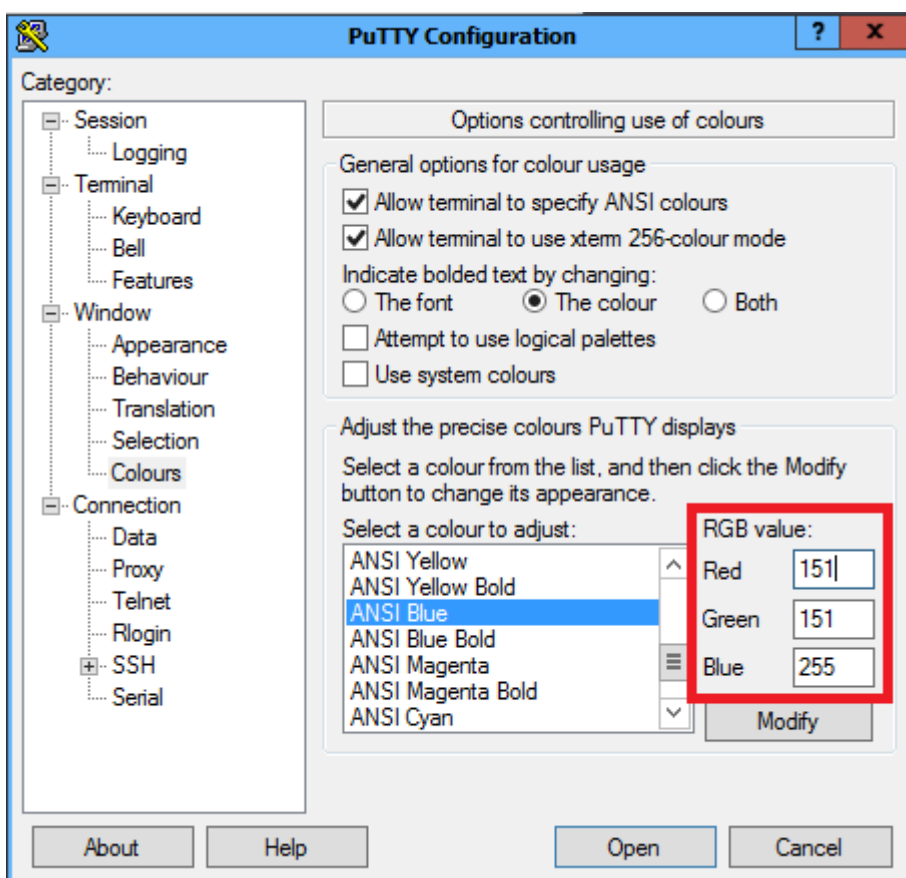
PuTTY Configuration
?
X
Category:
Session
Logging
Terminal
Keyboard
Bell
Features
Window
Appearance
Behaviour
Translation
Selection
Colours
Connection
Data
Proxy
Telnet
Rlogin
SSH
Serial

Options controlling use of colours

General options for colour usage
Allow terminal to specify ANSI colours
Allow terminal to use xterm 256-colour mode
Indicate bolded text by changing:
The font
The colour
Both
Attempt to use logical palettes
Use system colours

Adjust the precise colours PuTTY displays
Select a colour from the list, and then click the Modify button to change its appearance.
Select a colour to adjust:
ANSI Yellow
ANSI Yellow Bold
ANSI Blue
ANSI Blue Bold
ANSI Magenta
ANSI Magenta Bold
ANSI Cyan

RGB value:
Red 151
Green 151
Blue 255
Modify

About
Help
Open
Cancel